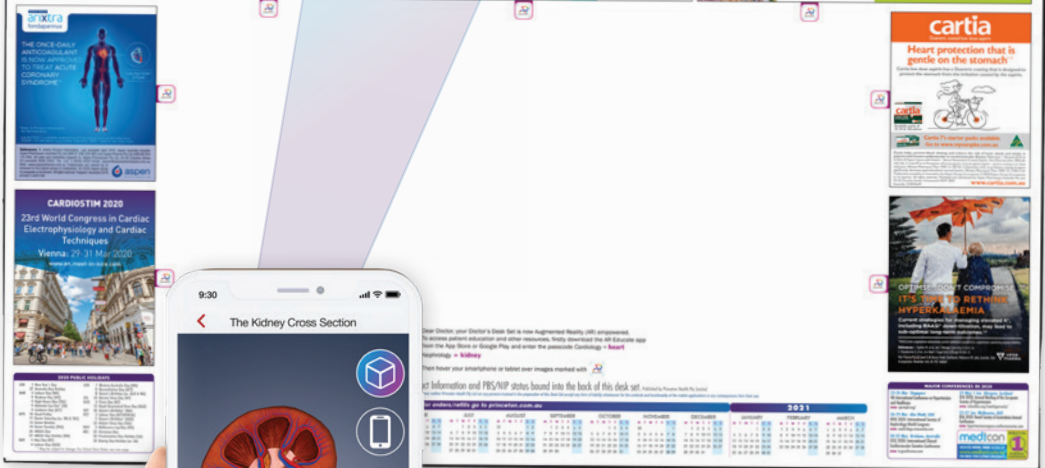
arixtra
fondaparinux

THE ONCE-DAILY ANTICOAGULANT IS NOW APPROVED TO TREAT ACUTE CORONARY SYNDROME*

aspen

CARDIOSTIM 2020
23rd World Congress in Cardiac Electrophysiology and Cardiac Techniques
Vienna: 29-31 Mar 2020

2020 PUBLIC HOLIDAYS

9:30
The Kidney Cross Section

Dear Doctor, your Doctor's Desk Set is now Augmented Reality (AR) empowered.
To access patient education and other resources, firstly download the AR Educate app from the App Store or Google Play and enter the passcode Cardiology = heart
Nephrology = kidney
Then hover your smartphone or tablet over images marked with

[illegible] Information and PBS/NIP status bound into the back of this desk set.

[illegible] orders/refills go to princeton.com.au

JULY
AUGUST
SEPTEMBER
OCTOBER
NOVEMBER
DECEMBER
2021
JANUARY
FEBRUARY

cartia
Heart protection that is gentle on the stomach
www.cartia.com.au

OPTIMISE, DON'T COMPROMISE
IT'S TIME TO RETHINK HYPERKALAEMIA

MAJOR CONFERENCES IN 2020
medcon